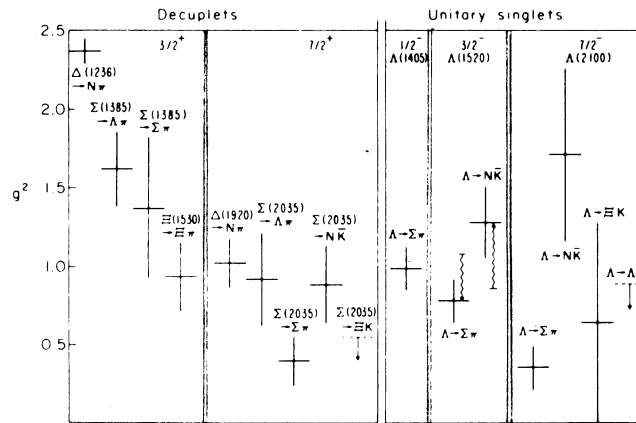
Decuplets

Unitary singlets

2.5

2.0

1.5

1.0

0.5

$g^2$

$3/2^+$

$\Delta(1236)$
$\to N\pi$

$\Sigma(1385)$
$\to \Lambda\pi$

$\Sigma(1385)$
$\to \Sigma\pi$

$\Xi(1530)$
$\to \Xi\pi$

$7/2^+$

$\Delta(1920)$
$\to N\pi$

$\Sigma(2035)$
$\to \Lambda\pi$

$\Sigma(2035)$
$\to N\bar{K}$

$\Sigma(2035)$
$\to \Sigma\pi$

$\Sigma(2035)$
$\to \Xi K$

$1/2^-$
$\Lambda(1405)$

$\Lambda\to\Sigma\pi$

$3/2^-$
$\Lambda(1520)$

$\Lambda\to N\bar{K}$

$\Lambda\to\Sigma\pi$

$7/2^-$
$\Lambda(2100)$

$\Lambda\to\Xi K$

$\Lambda\to N\bar{K}$

$\Lambda\to\Sigma\pi$

$\Lambda\to\Lambda$